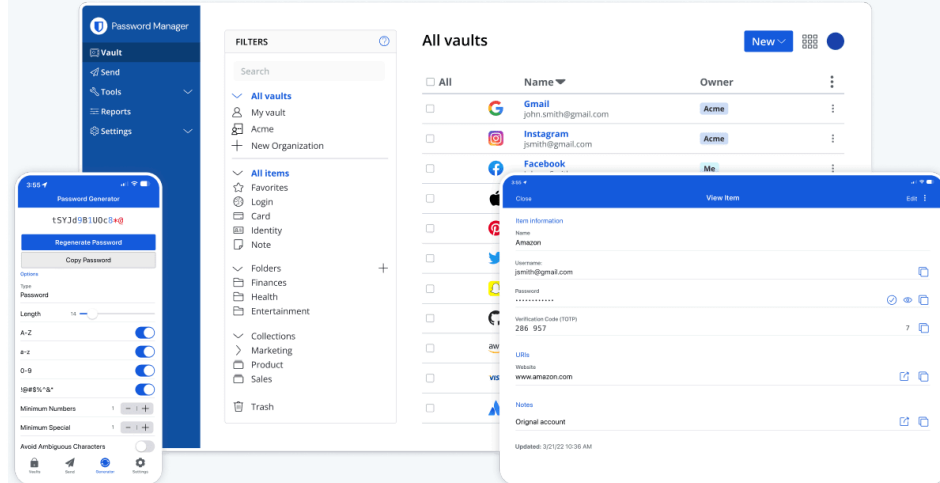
Password Manager

Vault
Send
Tools
Reports
Settings

FILTERS

Search

All vaults
My vault
Acme
New Organization

All items
Favorites
Login
Card
Identity
Note

Folders
Finances
Health
Entertainment

Collections
Marketing
Product
Sales

Trash

All vaults

New

| All | Name | Owner |
|---|---|---|
| | Gmail john.smith@gmail.com | Acme |
| | Instagram jsmith@gmail.com | Acme |
| | Facebook | Me |

3:55

Password Generator

tSYJd9B1UOc8+@

Regenerate Password

Copy Password

Options

Type
Password

Length 14

A-Z

a-z

0-9

!@#$%^&*

Minimum Numbers 1

Minimum Special 1

Avoid Ambiguous Characters

Vaults Send Generator Settings

3:55

Close View Item Edit

Item information

Name
Amazon

Username
jsmith@gmail.com

Password
•••••••••••••

Verification Code (TOTP)
286 957 7

URIs

Website
www.amazon.com

Notes

Orignal account

Updated: 3/21/22 10:36 AM